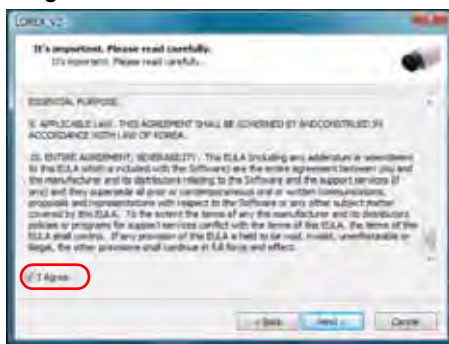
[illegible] V2

It's important. Please read carefully.
It's important. Please read carefully...

ESSENTIAL PURPOSE.

9. APPLICABLE LAW - THIS AGREEMENT SHALL BE GOVERNED BY AND CONSTRUED IN ACCORDANCE WITH LAW OF KOREA.

10. ENTIRE AGREEMENT; SEVERABILITY - This EULA (including any addendum or amendment to this EULA which is included with the Software) are the entire agreement between you and the manufacturer and its distributors relating to the Software and the support services (if any) and they supersede all prior or contemporaneous oral or written communications, proposals and representations with respect to the Software or any other subject matter covered by this EULA. To the extent the terms of any this manufacturer and its distributors policies or programs for support services conflict with the terms of this EULA, the terms of this EULA shall control. If any provision of this EULA is held to be void, invalid, unenforceable or illegal, the other provisions shall continue in full force and effect.

I Agree

< Back   Next >   Cancel